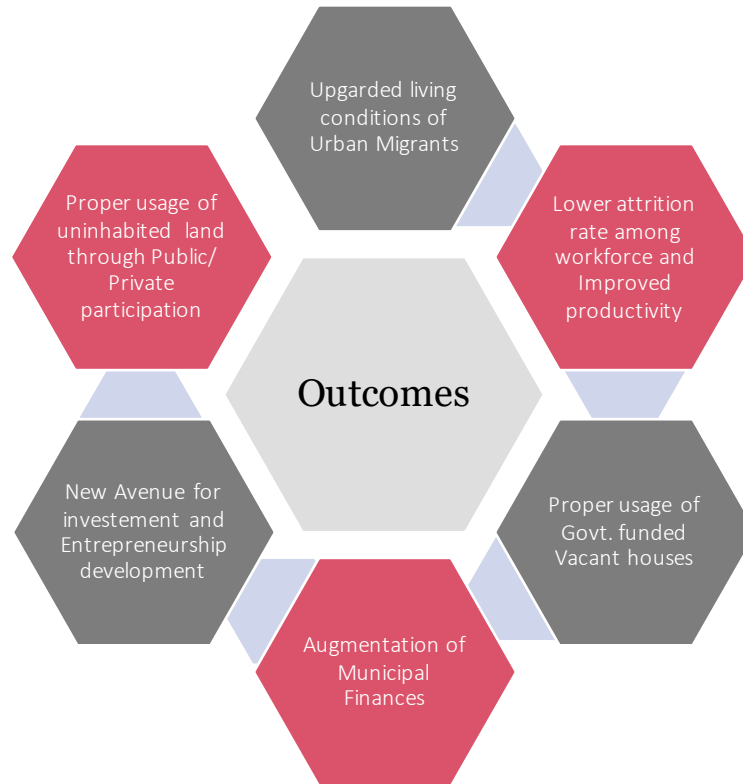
Upgarded living conditions of Urban Migrants

Lower attrition rate among workforce and Improved productivity

Proper usage of Govt. funded Vacant houses

Augmentation of Municipal Finances

New Avenue for investement and Entrepreneurship development

Proper usage of uninhabited land through Public/ Private participation

Outcomes